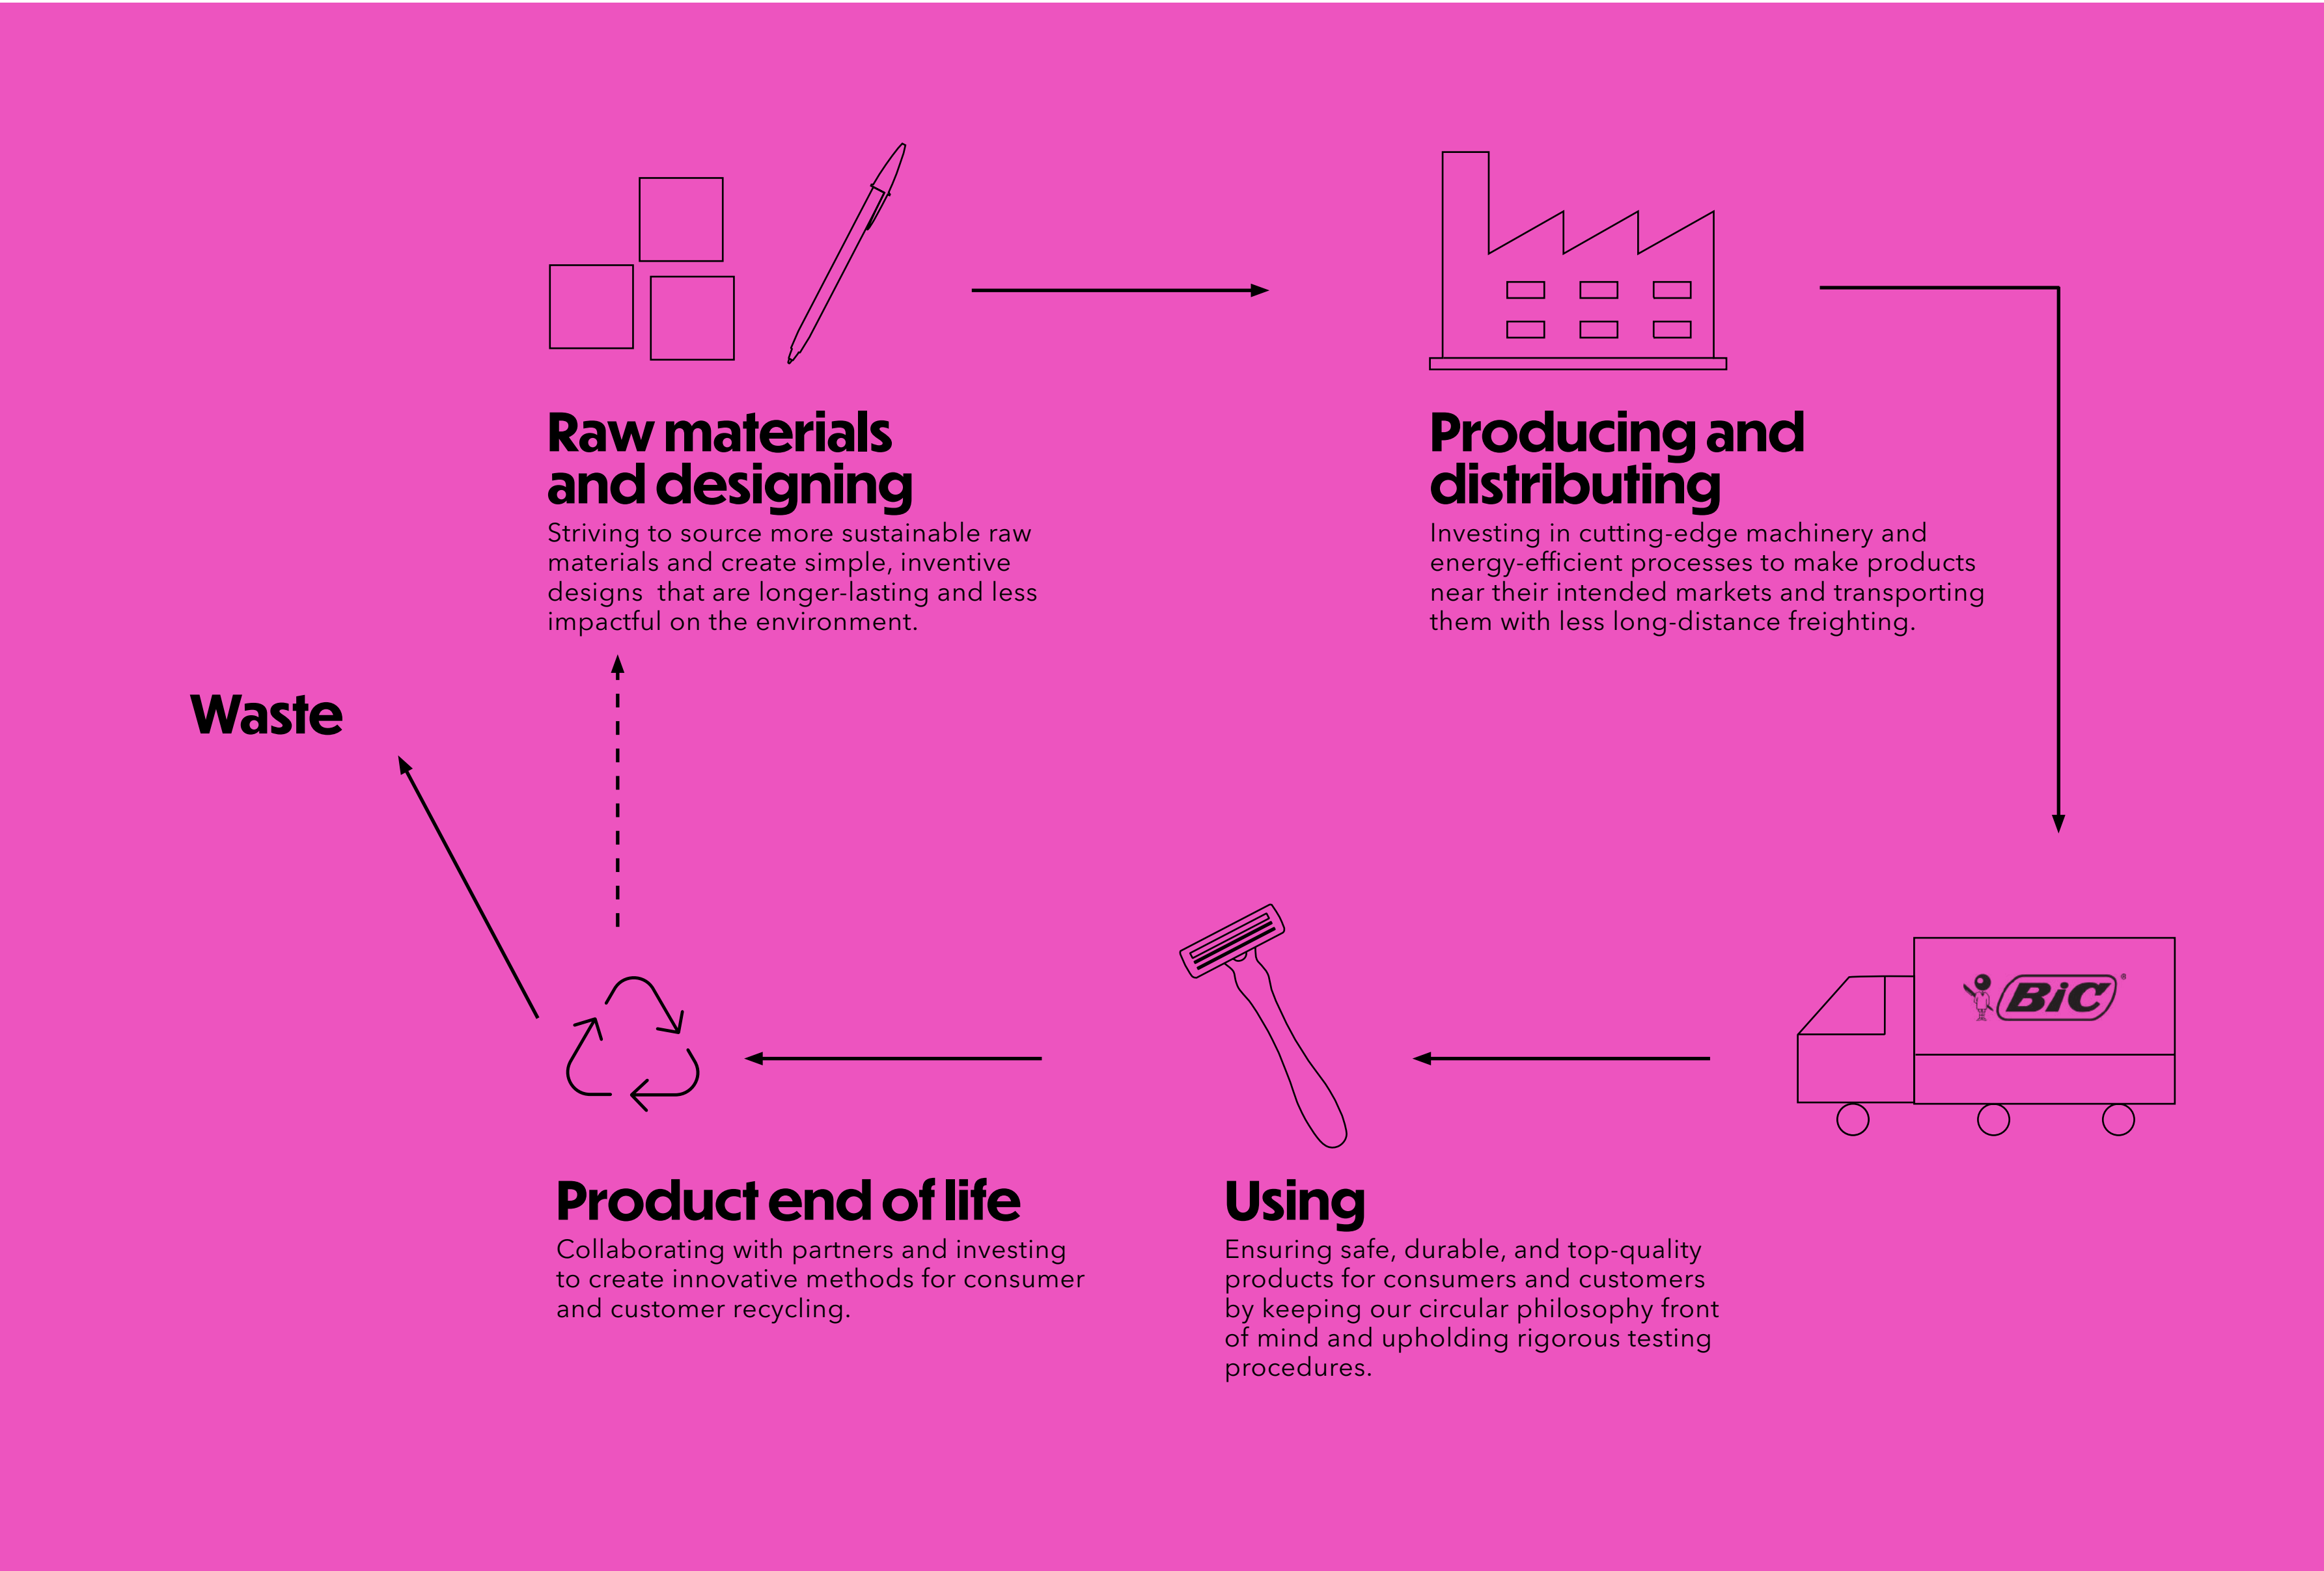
Raw materials and designing
Striving to source more sustainable raw materials and create simple, inventive designs  that are longer-lasting and less impactful on the environment.

Producing and distributing
Investing in cutting-edge machinery and energy-efficient processes to make products near their intended markets and transporting them with less long-distance freighting.

Waste

BiC

Product end of life
Collaborating with partners and investing to create innovative methods for consumer and customer recycling.

Using
Ensuring safe, durable, and top-quality products for consumers and customers by keeping our circular philosophy front of mind and upholding rigorous testing procedures.